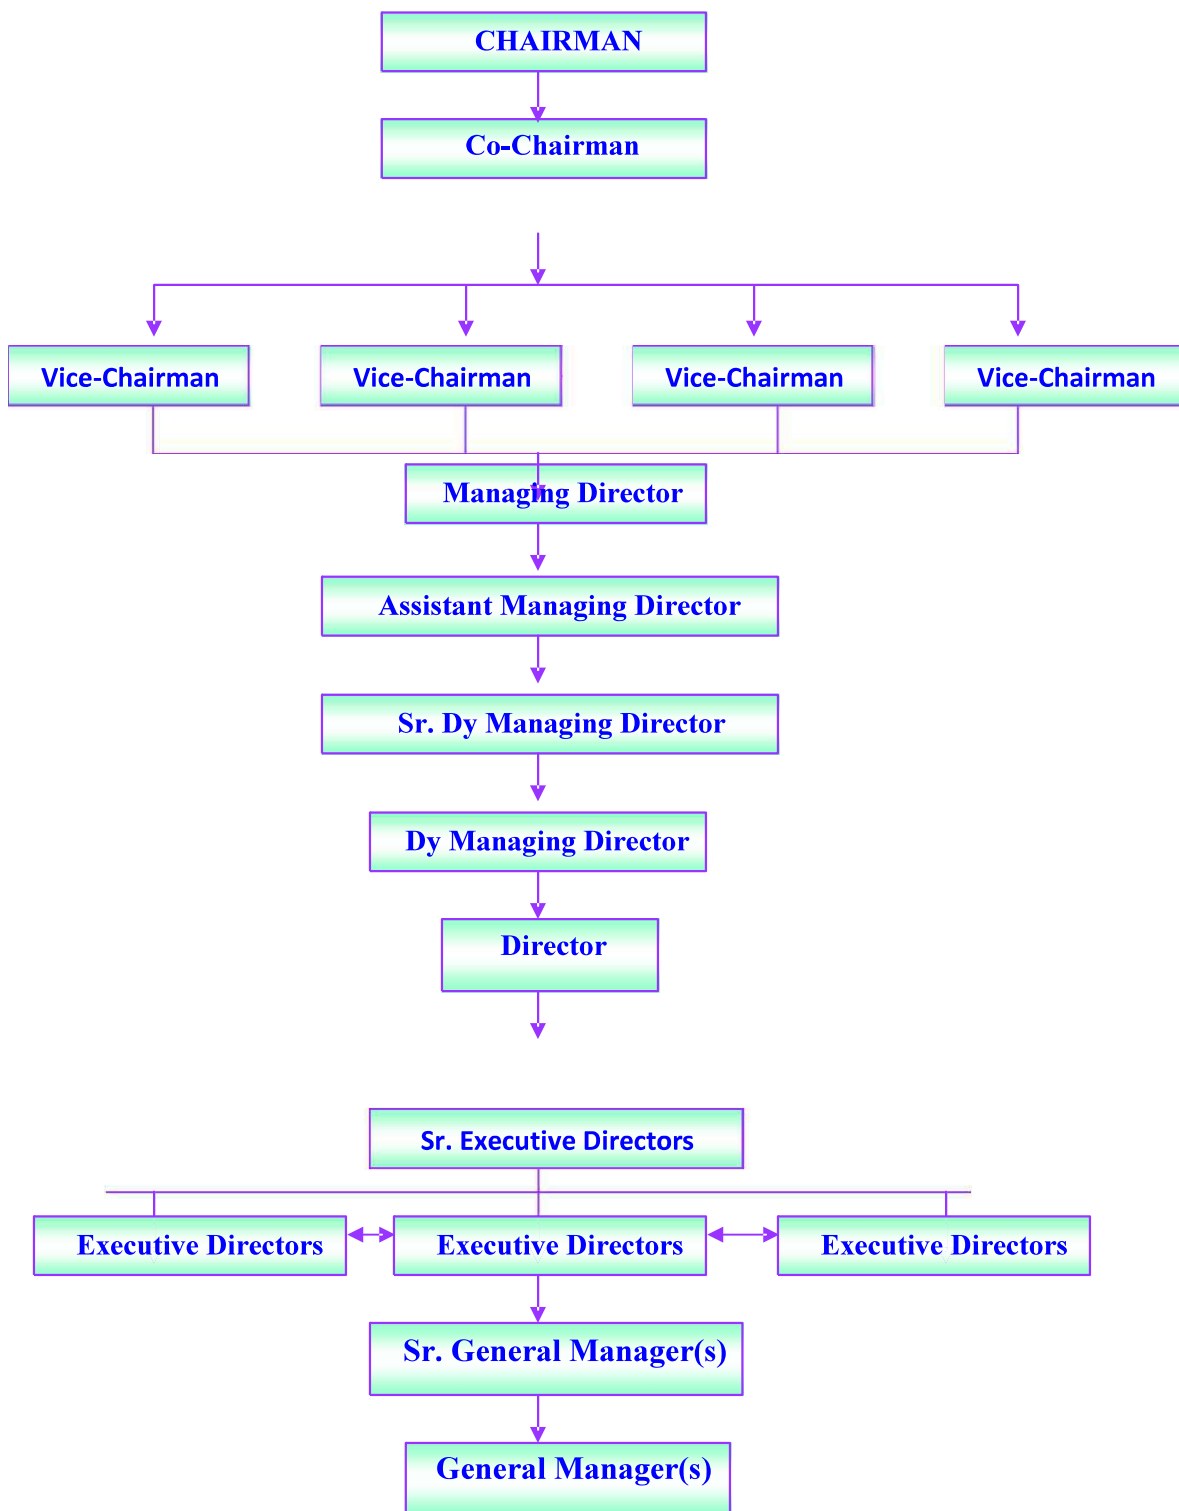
CHAIRMAN

Co-Chairman

Vice-Chairman

Vice-Chairman

Vice-Chairman

Vice-Chairman

Managing Director

Assistant Managing Director

Sr. Dy Managing Director

Dy Managing Director

Director

Sr. Executive Directors

Executive Directors

Executive Directors

Executive Directors

Sr. General Manager(s)

General Manager(s)